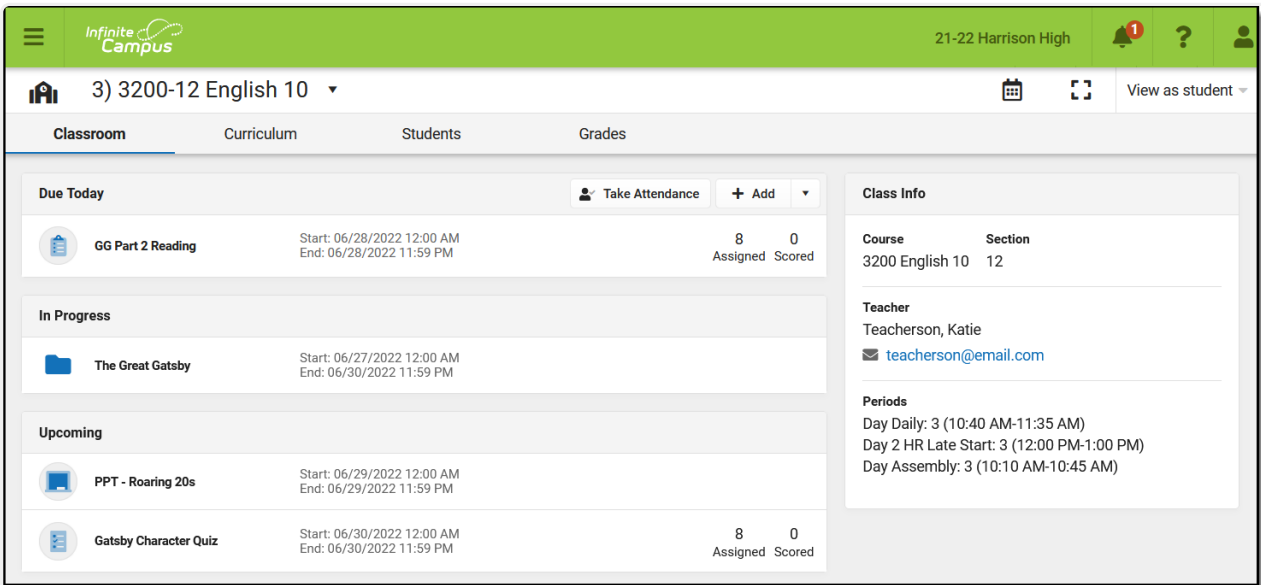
Infinite Campus

21-22 Harrison High

1

?

3) 3200-12 English 10 ▾

View as student

Classroom

Curriculum

Students

Grades

Due Today

Take Attendance

+ Add

GG Part 2 Reading

Start: 06/28/2022 12:00 AM
End: 06/28/2022 11:59 PM

8 Assigned

0 Scored

In Progress

The Great Gatsby

Start: 06/27/2022 12:00 AM
End: 06/30/2022 11:59 PM

Upcoming

PPT - Roaring 20s

Start: 06/29/2022 12:00 AM
End: 06/29/2022 11:59 PM

Gatsby Character Quiz

Start: 06/30/2022 12:00 AM
End: 06/30/2022 11:59 PM

8 Assigned

0 Scored

Class Info

Course
3200 English 10

Section
12

Teacher
Teacherson, Katie
teacherson@email.com

Periods
Day Daily: 3 (10:40 AM-11:35 AM)
Day 2 HR Late Start: 3 (12:00 PM-1:00 PM)
Day Assembly: 3 (10:10 AM-10:45 AM)